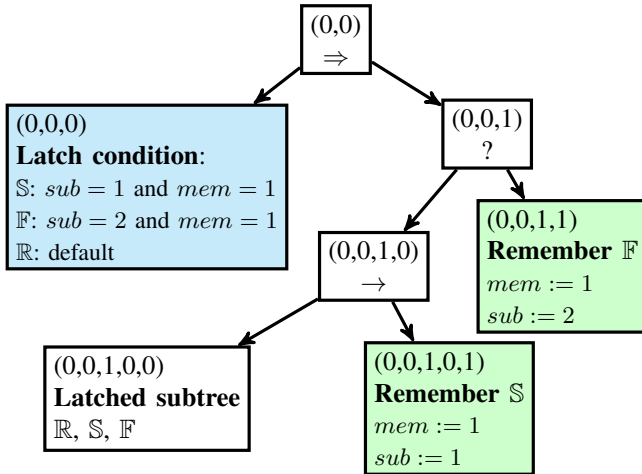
(0,0)
$\Rightarrow$

(0,0,0)
**Latch condition**:
$\mathbb{S}$: $sub = 1$ and $mem = 1$
$\mathbb{F}$: $sub = 2$ and $mem = 1$
$\mathbb{R}$: default

(0,0,1)
?

(0,0,1,0)
$\rightarrow$

(0,0,1,1)
**Remember** $\mathbb{F}$
$mem := 1$
$sub := 2$

(0,0,1,0,0)
**Latched subtree**
$\mathbb{R}$, $\mathbb{S}$, $\mathbb{F}$

(0,0,1,0,1)
**Remember** $\mathbb{S}$
$mem := 1$
$sub := 1$